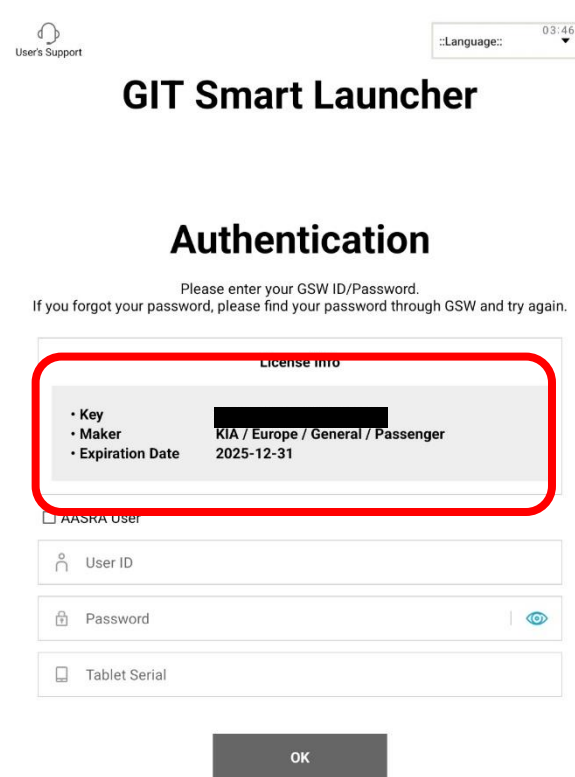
User's Support

03:46
::Language::

GIT Smart Launcher

Authentication

Please enter your GSW ID/Password.
If you forgot your password, please find your password through GSW and try again.

License Info

• Key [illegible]
• Maker KIA / Europe / General / Passenger
• Expiration Date 2025-12-31

AASRA User

User ID

Password

Tablet Serial

OK